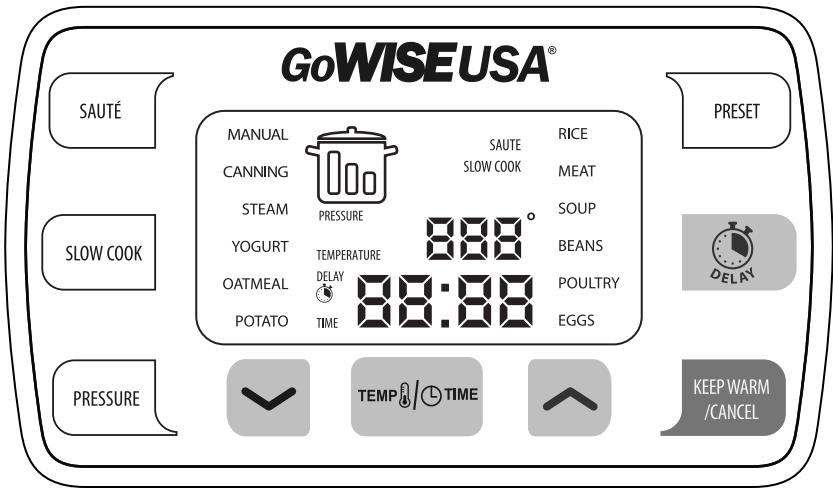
GoWISEUSA®

SAUTÉ

PRESET

MANUAL
CANNING
STEAM
YOGURT
OATMEAL
POTATO

PRESSURE

SAUTE
SLOW COOK

RICE
MEAT
SOUP
BEANS
POULTRY
EGGS

888°

TEMPERATURE
DELAY
TIME

88:88

SLOW COOK

DELAY

PRESSURE

TEMP / TIME

KEEP WARM /CANCEL